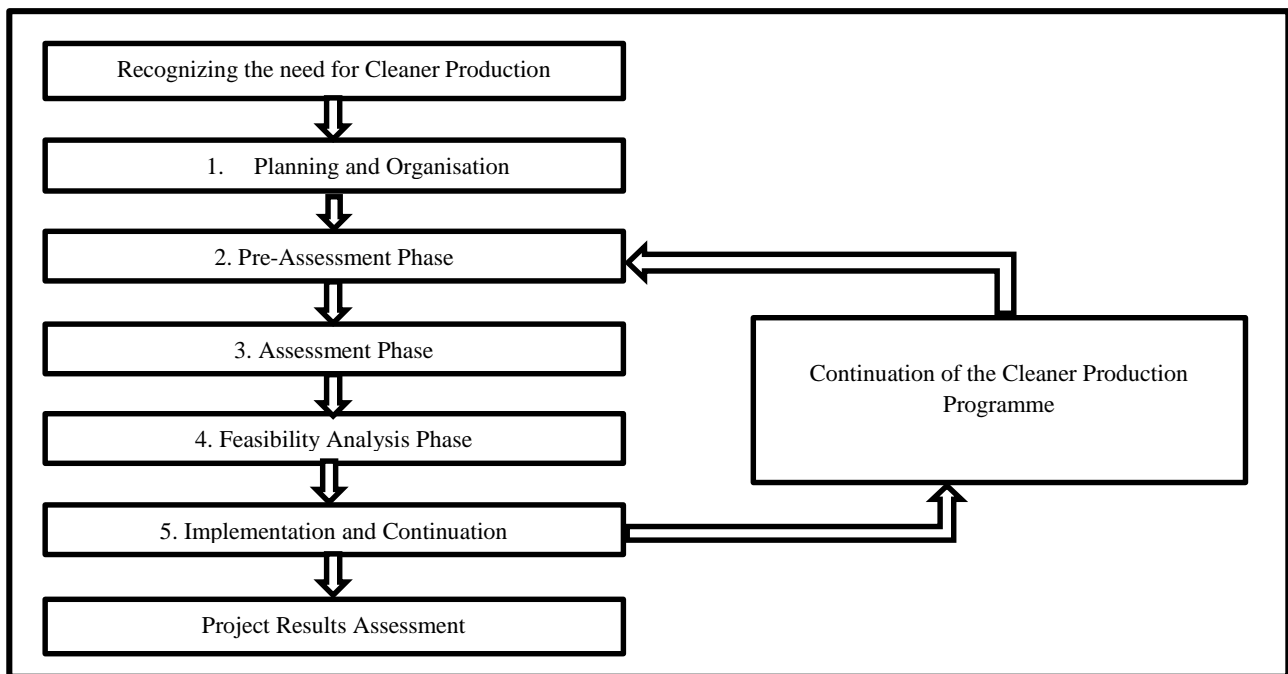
Recognizing the need for Cleaner Production

1. Planning and Organisation

2. Pre-Assessment Phase

3. Assessment Phase

4. Feasibility Analysis Phase

5. Implementation and Continuation

Project Results Assessment

Continuation of the Cleaner Production Programme